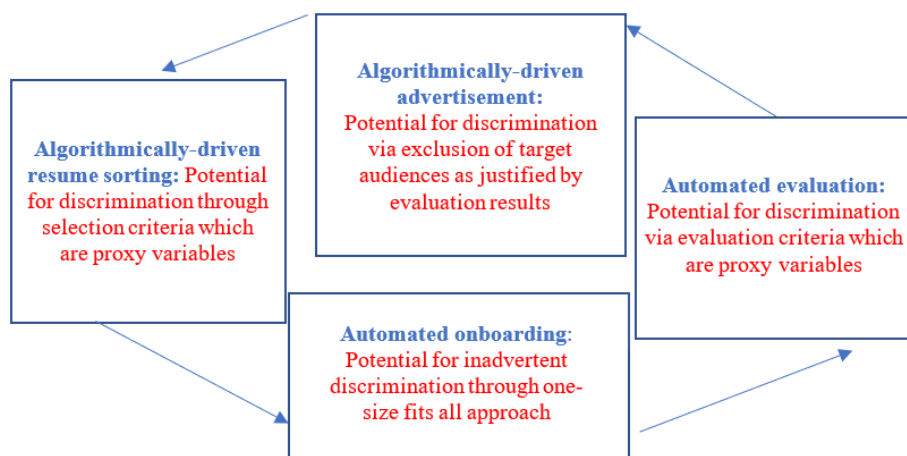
Algorithmically-driven advertisement: Potential for discrimination via exclusion of target audiences as justified by evaluation results

Algorithmically-driven resume sorting: Potential for discrimination through selection criteria which are proxy variables

Automated evaluation: Potential for discrimination via evaluation criteria which are proxy variables

Automated onboarding: Potential for inadvertent discrimination through one-size fits all approach